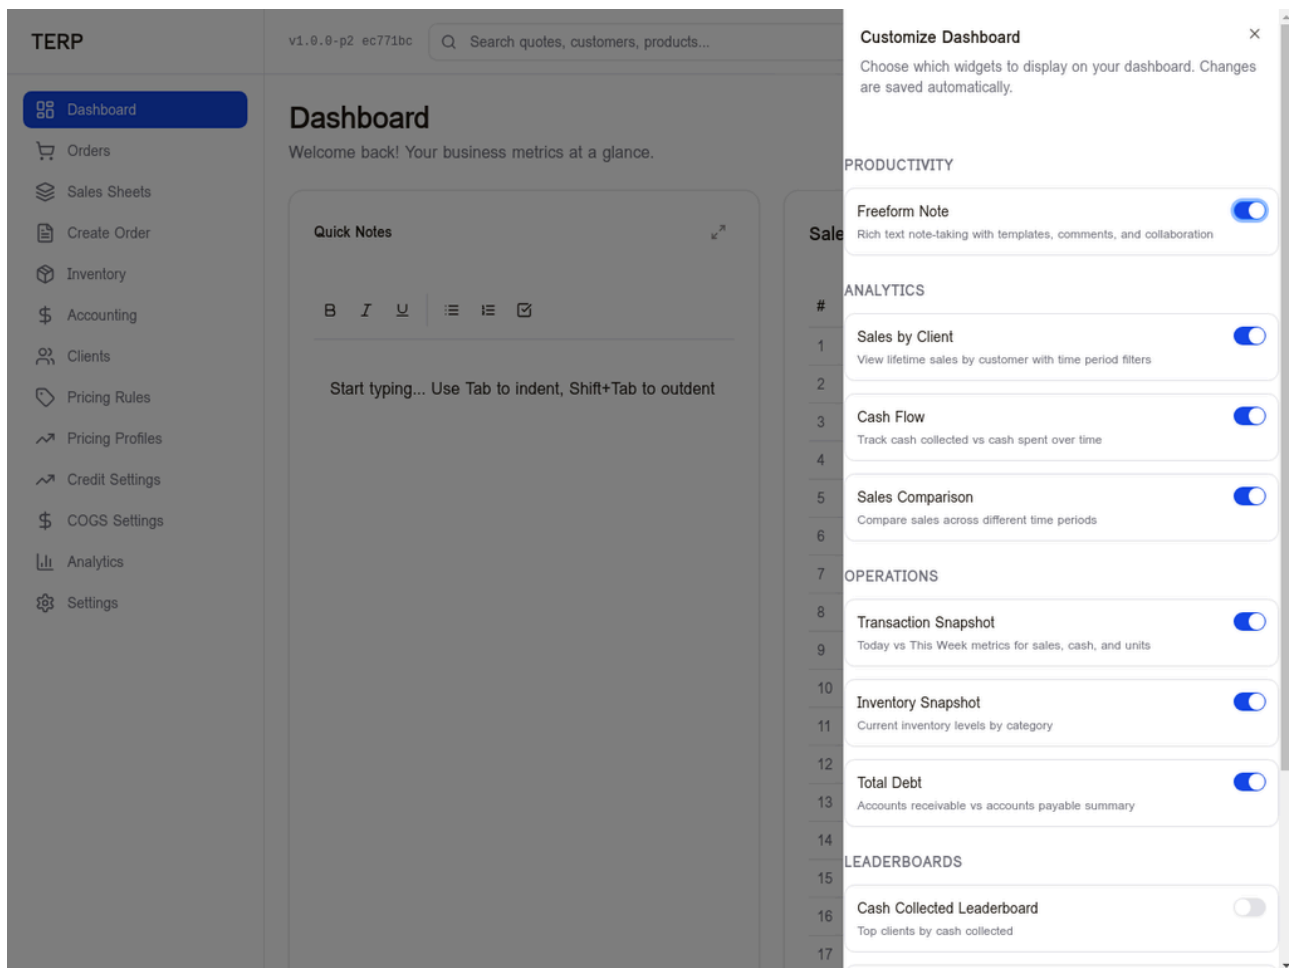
TERP

v1.0.0-p2 ec771bc

Search quotes, customers, products...

Dashboard
Orders
Sales Sheets
Create Order
Inventory
Accounting
Clients
Pricing Rules
Pricing Profiles
Credit Settings
COGS Settings
Analytics
Settings

Dashboard

Welcome back! Your business metrics at a glance.

Quick Notes

B I U

Start typing... Use Tab to indent, Shift+Tab to outdent

Sale

#
1
2
3
4
5
6
7
8
9
10
11
12
13
14
15
16
17

Customize Dashboard

×

Choose which widgets to display on your dashboard. Changes are saved automatically.

PRODUCTIVITY

Freeform Note
Rich text note-taking with templates, comments, and collaboration

ANALYTICS

Sales by Client
View lifetime sales by customer with time period filters

Cash Flow
Track cash collected vs cash spent over time

Sales Comparison
Compare sales across different time periods

OPERATIONS

Transaction Snapshot
Today vs This Week metrics for sales, cash, and units

Inventory Snapshot
Current inventory levels by category

Total Debt
Accounts receivable vs accounts payable summary

LEADERBOARDS

Cash Collected Leaderboard
Top clients by cash collected